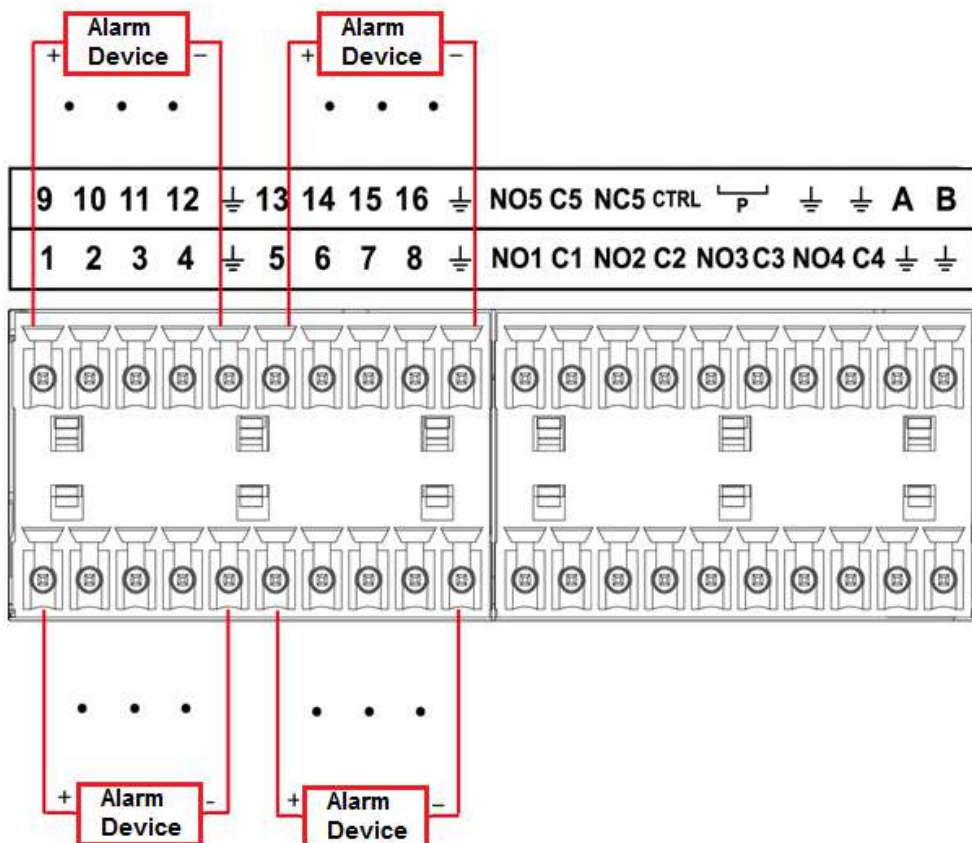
+ Alarm Device −

+ Alarm Device −

| 9 | 10 | 11 | 12 | ⏚ | 13 | 14 | 15 | 16 | ⏚ | NO5 | C5 | NC5 | CTRL | P | ⏚ | ⏚ | A | B |
|---|---|---|---|---|---|---|---|---|---|---|---|---|---|---|---|---|---|---|
| 1 | 2 | 3 | 4 | ⏚ | 5 | 6 | 7 | 8 | ⏚ | NO1 | C1 | NO2 | C2 | NO3 | C3 | NO4 | C4 | ⏚ ⏚ |

+ Alarm Device -

+ Alarm Device −